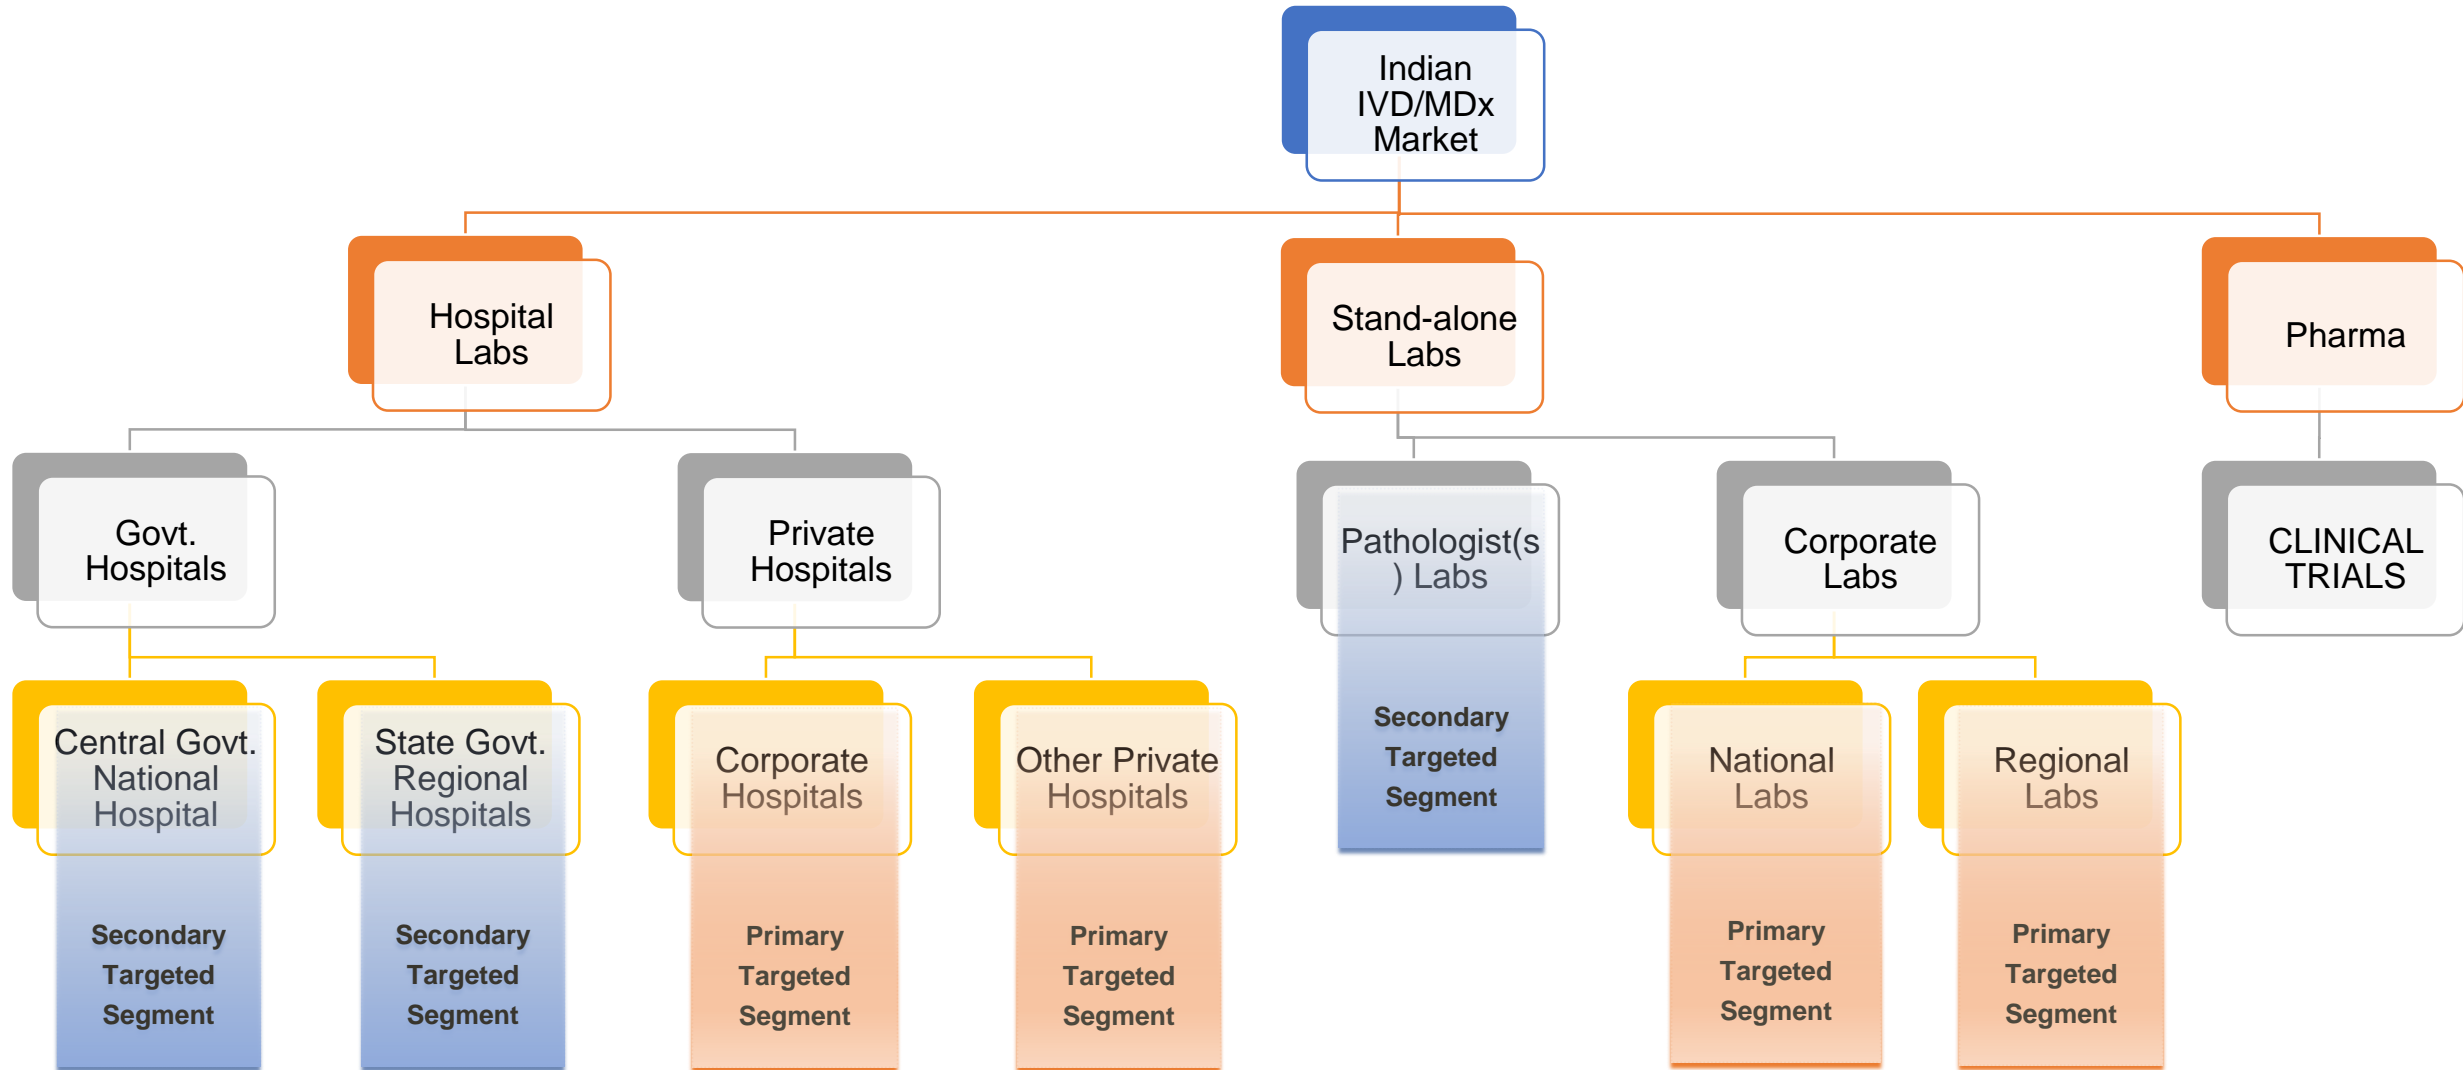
Indian IVD/MDx Market

Hospital Labs

Stand-alone Labs

Pharma

Govt. Hospitals

Private Hospitals

Pathologist(s ) Labs

Corporate Labs

CLINICAL TRIALS

Central Govt. National Hospital

State Govt. Regional Hospitals

Corporate Hospitals

Other Private Hospitals

Secondary Targeted Segment

National Labs

Regional Labs

Secondary Targeted Segment

Secondary Targeted Segment

Primary Targeted Segment

Primary Targeted Segment

Primary Targeted Segment

Primary Targeted Segment